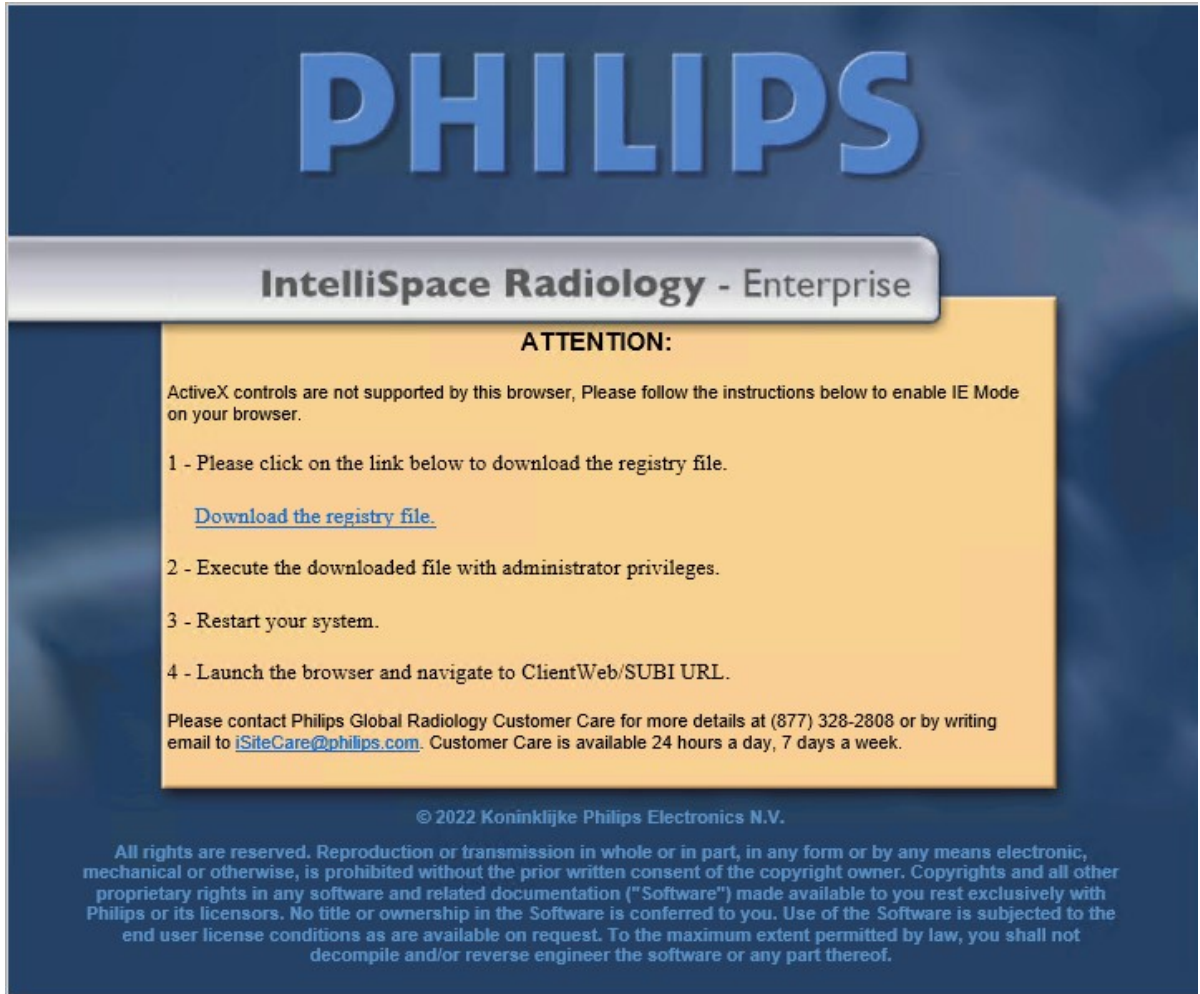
PHILIPS

IntelliSpace Radiology - Enterprise

ATTENTION:

ActiveX controls are not supported by this browser, Please follow the instructions below to enable IE Mode on your browser.

1 - Please click on the link below to download the registry file.

Download the registry file.

2 - Execute the downloaded file with administrator privileges.

3 - Restart your system.

4 - Launch the browser and navigate to ClientWeb/SUBI URL.

Please contact Philips Global Radiology Customer Care for more details at (877) 328-2808 or by writing email to iSiteCare@philips.com. Customer Care is available 24 hours a day, 7 days a week.

© 2022 Koninklijke Philips Electronics N.V.

All rights are reserved. Reproduction or transmission in whole or in part, in any form or by any means electronic, mechanical or otherwise, is prohibited without the prior written consent of the copyright owner. Copyrights and all other proprietary rights in any software and related documentation ("Software") made available to you rest exclusively with Philips or its licensors. No title or ownership in the Software is conferred to you. Use of the Software is subjected to the end user license conditions as are available on request. To the maximum extent permitted by law, you shall not decompile and/or reverse engineer the software or any part thereof.